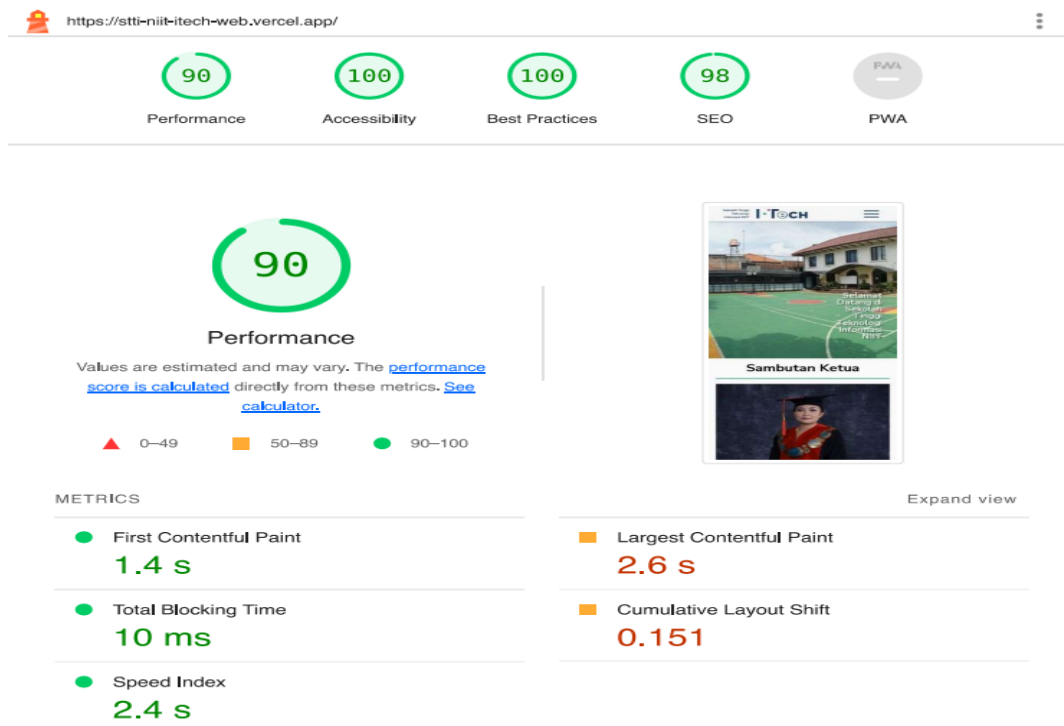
https://stti-niit-itech-web.vercel.app/

90
Performance

100
Accessibility

100
Best Practices

98
SEO

PWA
PWA

90

Performance

Values are estimated and may vary. The performance score is calculated directly from these metrics. See calculator.

0–49 50–89 90–100

I-TECH

Selamat Datang di Sekolah Tinggi Teknologi Informasi NIIT

Sambutan Ketua

METRICS

Expand view

First Contentful Paint
1.4 s

Largest Contentful Paint
2.6 s

Total Blocking Time
10 ms

Cumulative Layout Shift
0.151

Speed Index
2.4 s